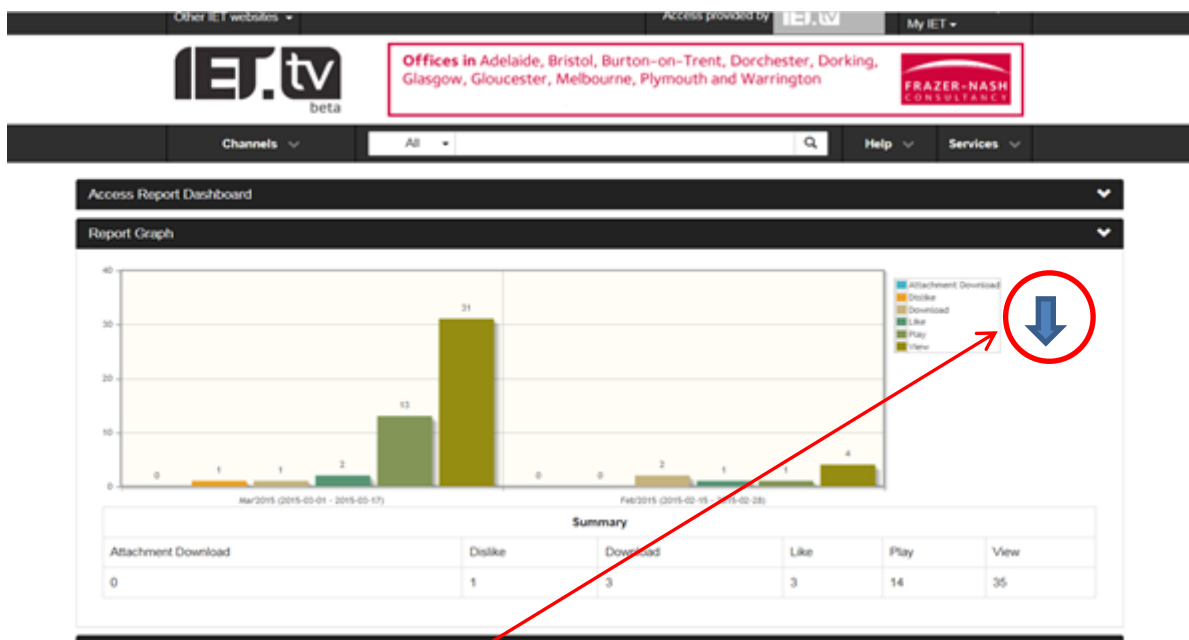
Other IET websites Access provided by IET.tv My IET

IET.tv beta

Offices in Adelaide, Bristol, Burton-on-Trent, Dorchester, Dorking, Glasgow, Gloucester, Melbourne, Plymouth and Warrington

FRAZER-NASH CONSULTANCY

Channels All Help Services

Access Report Dashboard

Report Graph

40
30
20
10
0

0 1 1 2 13 31

0 0 2 1 1 4

Mar/2015 (2015-03-01 - 2015-03-17)

Feb/2015 (2015-02-15 - 2015-02-28)

Attachment Download
Dislike
Download
Like
Play
View

| Summary | | | | | |
|---|---|---|---|---|---|
| Attachment Download | Dislike | Download | Like | Play | View |
| 0 | 1 | 3 | 3 | 14 | 35 |